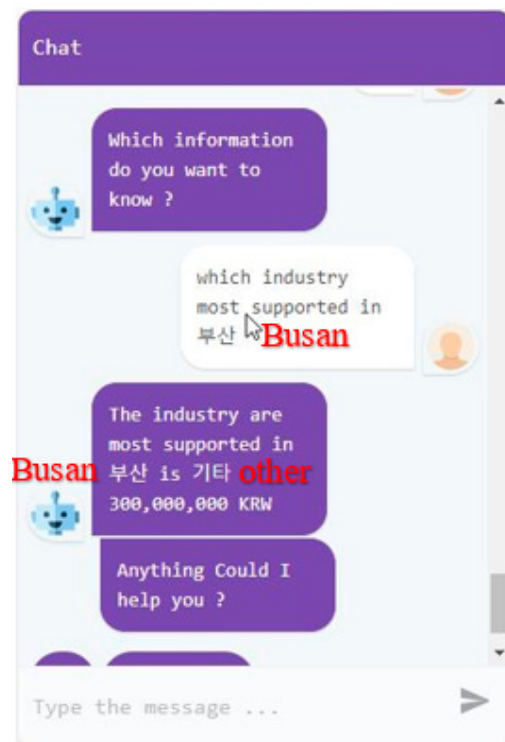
Chat

Which information do you want to know ?

which industry most supported in 부산 Busan

The industry are most supported in Busan 부산 is 기타 other 300,000,000 KRW

Anything Could I help you ?

Type the message ...